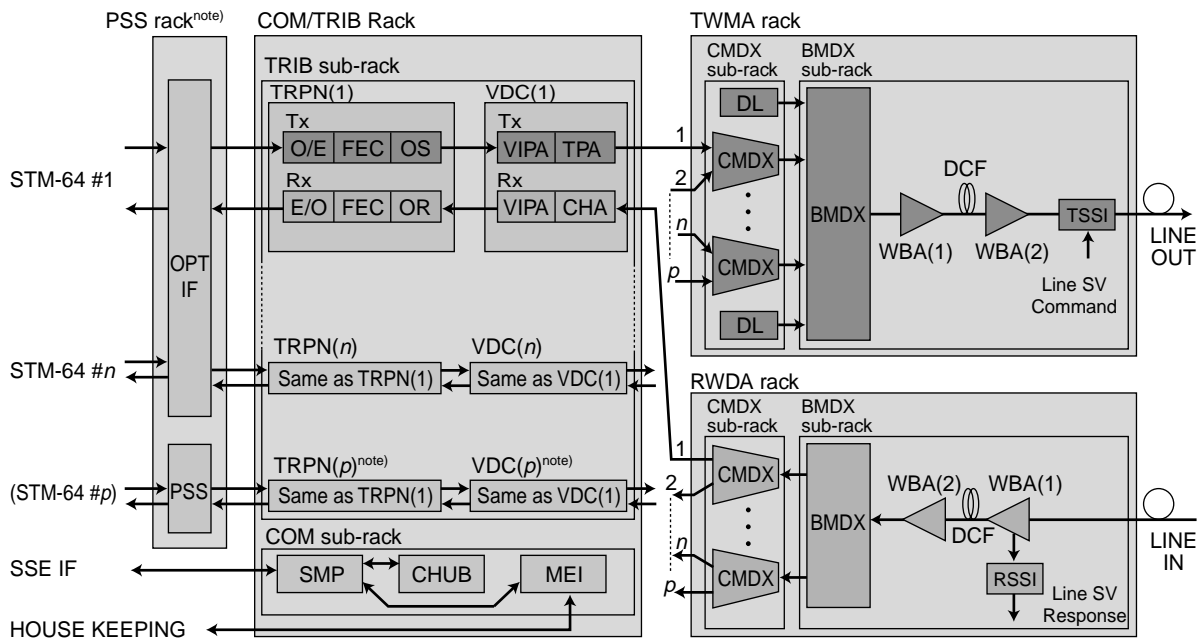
PSS rack$^{note)}$
COM/TRIB Rack
TWMA rack
TRIB sub-rack
CMDX sub-rack
BMDX sub-rack
TRPN(1)
VDC(1)
DL
Tx
O/E
FEC
OS
Tx
VIPA
TPA
1
STM-64 #1
2
CMDX
DCF
Rx
E/O
FEC
OR
Rx
VIPA
CHA
BMDX
TSSI
LINE OUT
OPT IF
n
WBA(1)
WBA(2)
p
CMDX
Line SV Command
DL
STM-64 #n
TRPN(n)
VDC(n)
Same as TRPN(1)
Same as VDC(1)
RWDA rack
CMDX sub-rack
BMDX sub-rack
1
(STM-64 #p)
PSS
TRPN(p)$^{note)}$
VDC(p)$^{note)}$
Same as TRPN(1)
Same as VDC(1)
2
CMDX
WBA(2)
WBA(1)
BMDX
DCF
LINE IN
COM sub-rack
SSE IF
SMP
CHUB
MEI
n
RSSI
p
CMDX
Line SV Response
HOUSE KEEPING